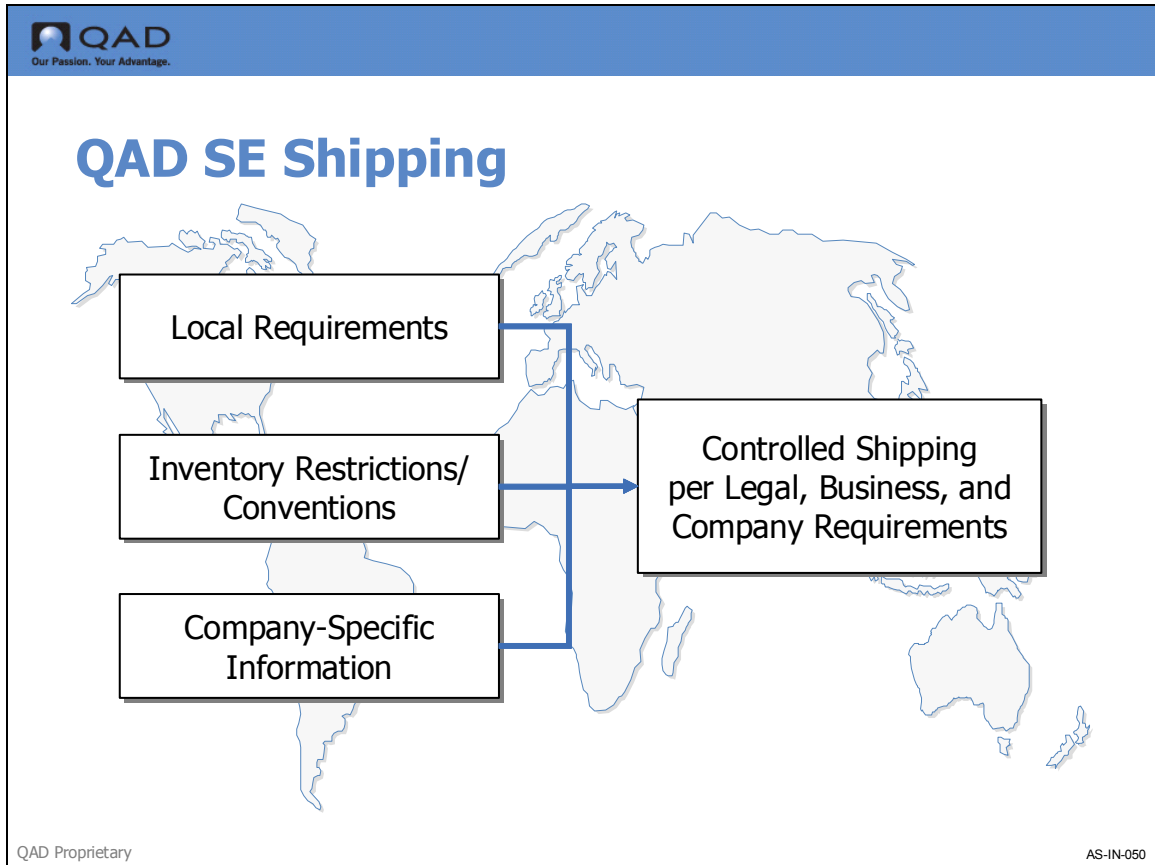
QAD
Our Passion. Your Advantage.

QAD SE Shipping

Local Requirements

Inventory Restrictions/ Conventions

Company-Specific Information

Controlled Shipping per Legal, Business, and Company Requirements

QAD Proprietary

AS-IN-050